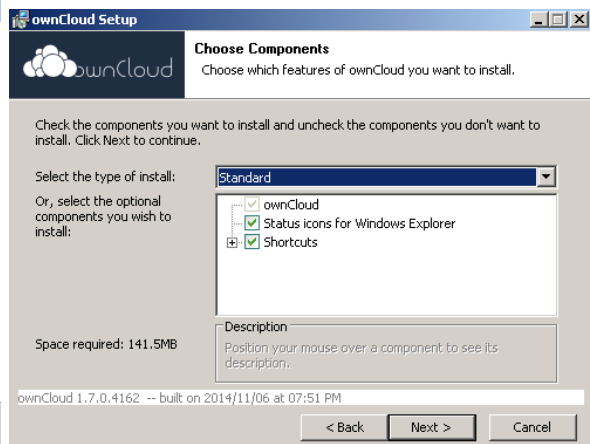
ownCloud Setup

ownCloud

Choose Components
Choose which features of ownCloud you want to install.

Check the components you want to install and uncheck the components you don't want to install. Click Next to continue.

Select the type of install:
Standard

Or, select the optional components you wish to install:

ownCloud
Status icons for Windows Explorer
Shortcuts

Space required: 141.5MB

Description
Position your mouse over a component to see its description.

ownCloud 1.7.0.4162 -- built on 2014/11/06 at 07:51 PM

< Back
Next >
Cancel